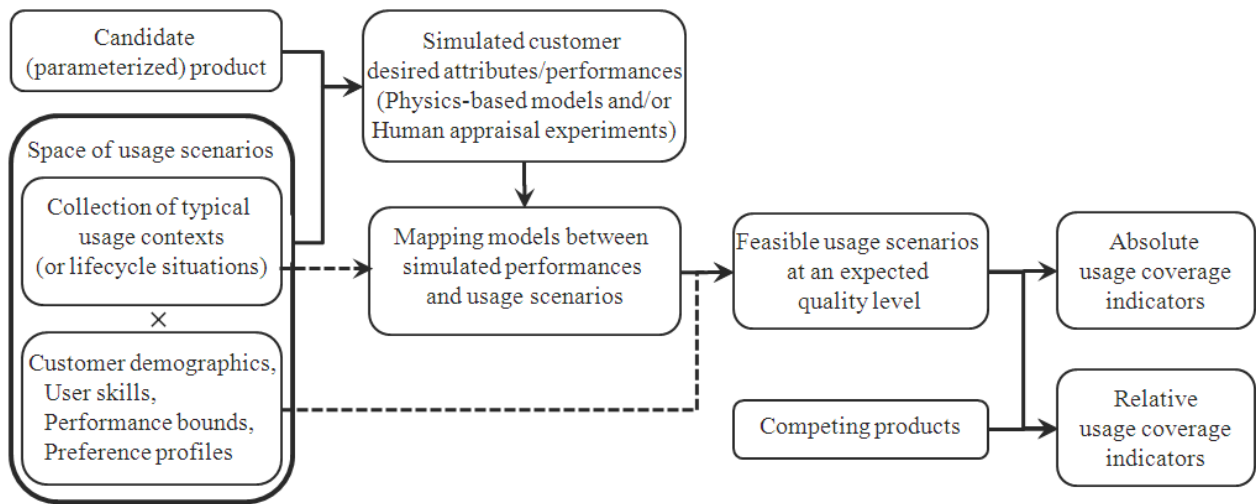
Candidate (parameterized) product

Simulated customer desired attributes/performances (Physics-based models and/or Human appraisal experiments)

Space of usage scenarios

Collection of typical usage contexts (or lifecycle situations)

×

Customer demographics, User skills, Performance bounds, Preference profiles

Mapping models between simulated performances and usage scenarios

Feasible usage scenarios at an expected quality level

Absolute usage coverage indicators

Competing products

Relative usage coverage indicators